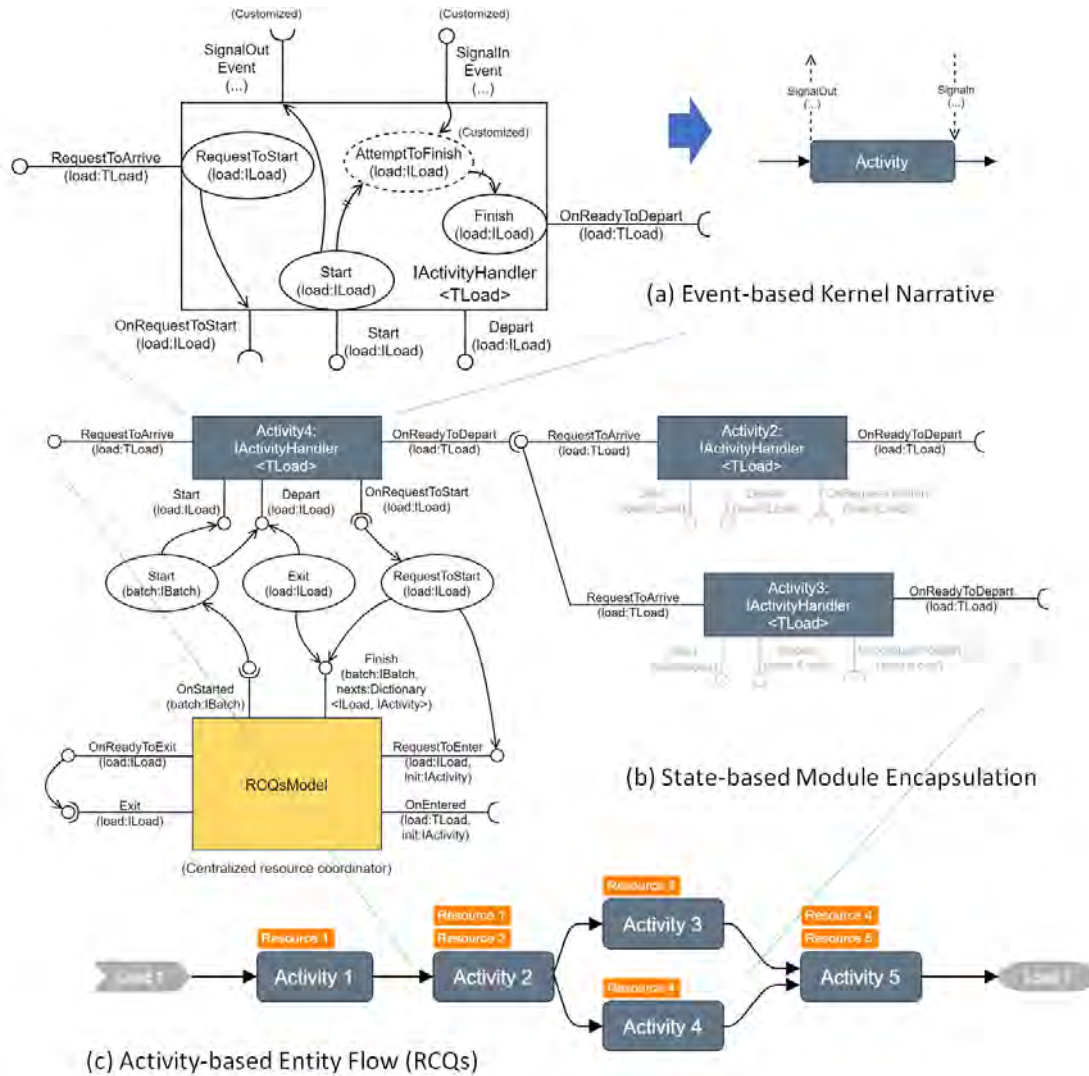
(Customized)
SignalOut Event (...)
(Customized)
SignalIn Event (...)
RequestToArrive (load:TLoad)
RequestToStart (load:ILoad)
(Customized)
AttemptToFinish (load:ILoad)
Finish (load:ILoad)
OnReadyToDepart (load:TLoad)
Start (load:ILoad)
IActivityHandler <TLoad>
OnRequestToStart (load:ILoad)
Start (load:ILoad)
Depart (load:ILoad)

SignalOut (...)
SignalIn (...)
Activity

(a) Event-based Kernel Narrative

RequestToArrive (load:TLoad)
Activity4: IActivityHandler <TLoad>
OnReadyToDepart (load:TLoad)
RequestToArrive (load:TLoad)
Activity2: IActivityHandler <TLoad>
OnReadyToDepart (load:TLoad)
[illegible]
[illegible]
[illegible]
Start (load:ILoad)
Depart (load:ILoad)
OnRequestToStart (load:ILoad)
Start (batch:IBatch)
Exit (load:ILoad)
RequestToStart (load:ILoad)
RequestToArrive (load:TLoad)
Activity3: IActivityHandler <TLoad>
OnReadyToDepart (load:TLoad)
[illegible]
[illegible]
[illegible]
OnStarted (batch:IBatch)
Finish (batch:IBatch, nexts:Dictionary <ILoad, IActivity>)
OnReadyToExit (load:ILoad)
RCQsModel
RequestToEnter (load:ILoad, init:IActivity)
Exit (load:ILoad)
OnEntered (load:TLoad, init:IActivity)
(Centralized resource coordinator)

(b) State-based Module Encapsulation

Resource 3
Resource 1
Resource 2
Resource 4
Resource 5
Resource 1
Load 1
Activity 1
Activity 2
Activity 3
Activity 5
Load 1
Resource 4
Activity 4

(c) Activity-based Entity Flow (RCQs)